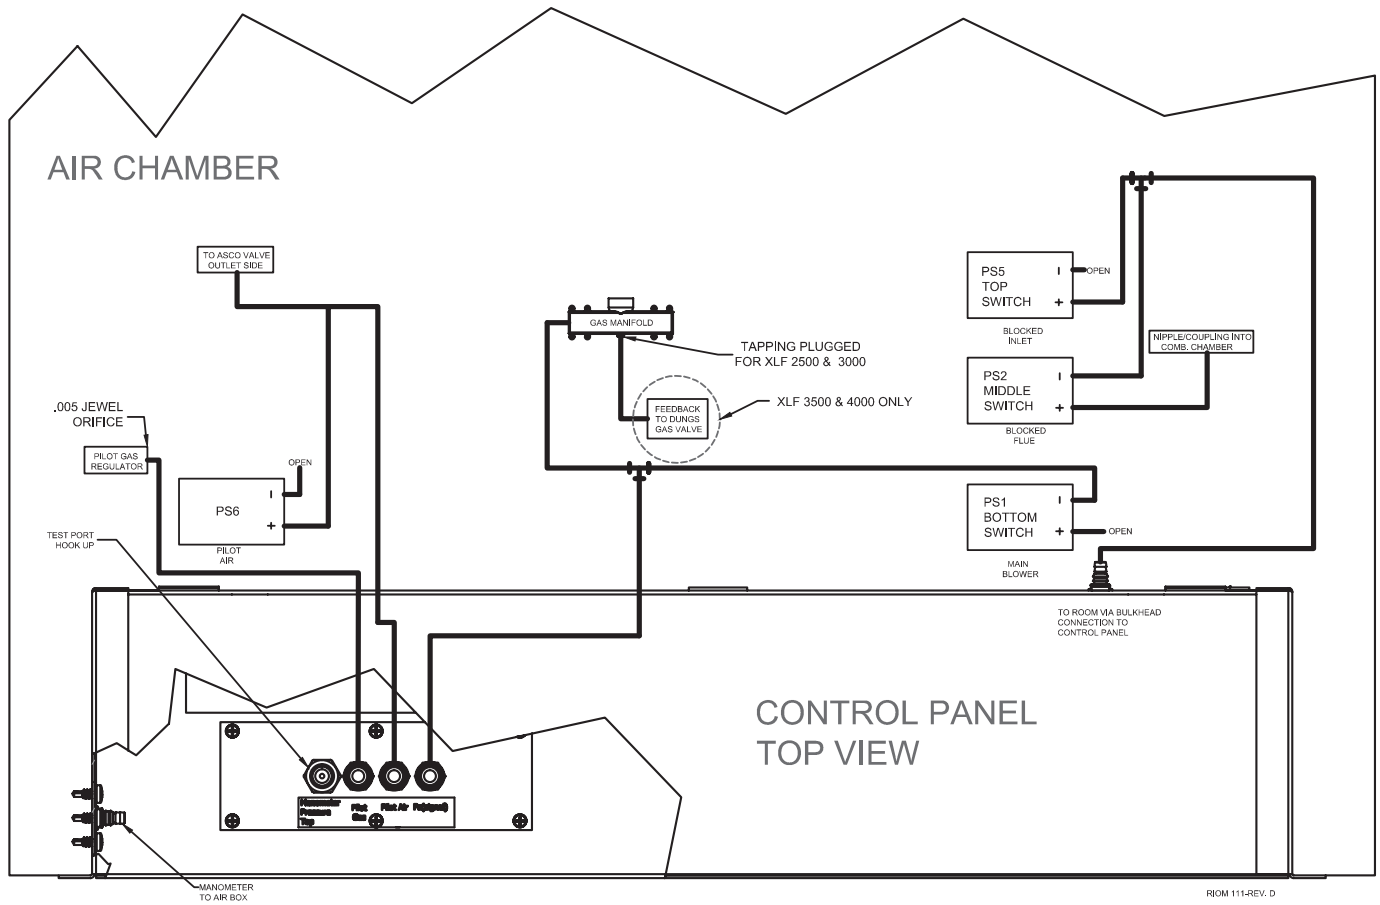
AIR CHAMBER

TO ASCO VALVE OUTLET SIDE

GAS MANIFOLD

TAPPING PLUGGED FOR XLF 2500 & 3000

FEEDBACK TO DUNGS GAS VALVE

XLF 3500 & 4000 ONLY

PS5 TOP SWITCH
-
+
OPEN
BLOCKED INLET

NIPPLE/COUPLING INTO COMB. CHAMBER

PS2 MIDDLE SWITCH
-
+
BLOCKED FLUE

.005 JEWEL ORIFICE

PILOT GAS REGULATOR

OPEN

PS6
-
+
PILOT AIR

TEST PORT HOOK UP

PS1 BOTTOM SWITCH
-
+
OPEN
MAIN BLOWER

TO ROOM VIA BULKHEAD CONNECTION TO CONTROL PANEL

CONTROL PANEL
TOP VIEW

Manometer Pressure Tap

Pilot Gas

Pilot Air

Pa(gas)

MANOMETER TO AIR BOX

RIOM 111-REV. D